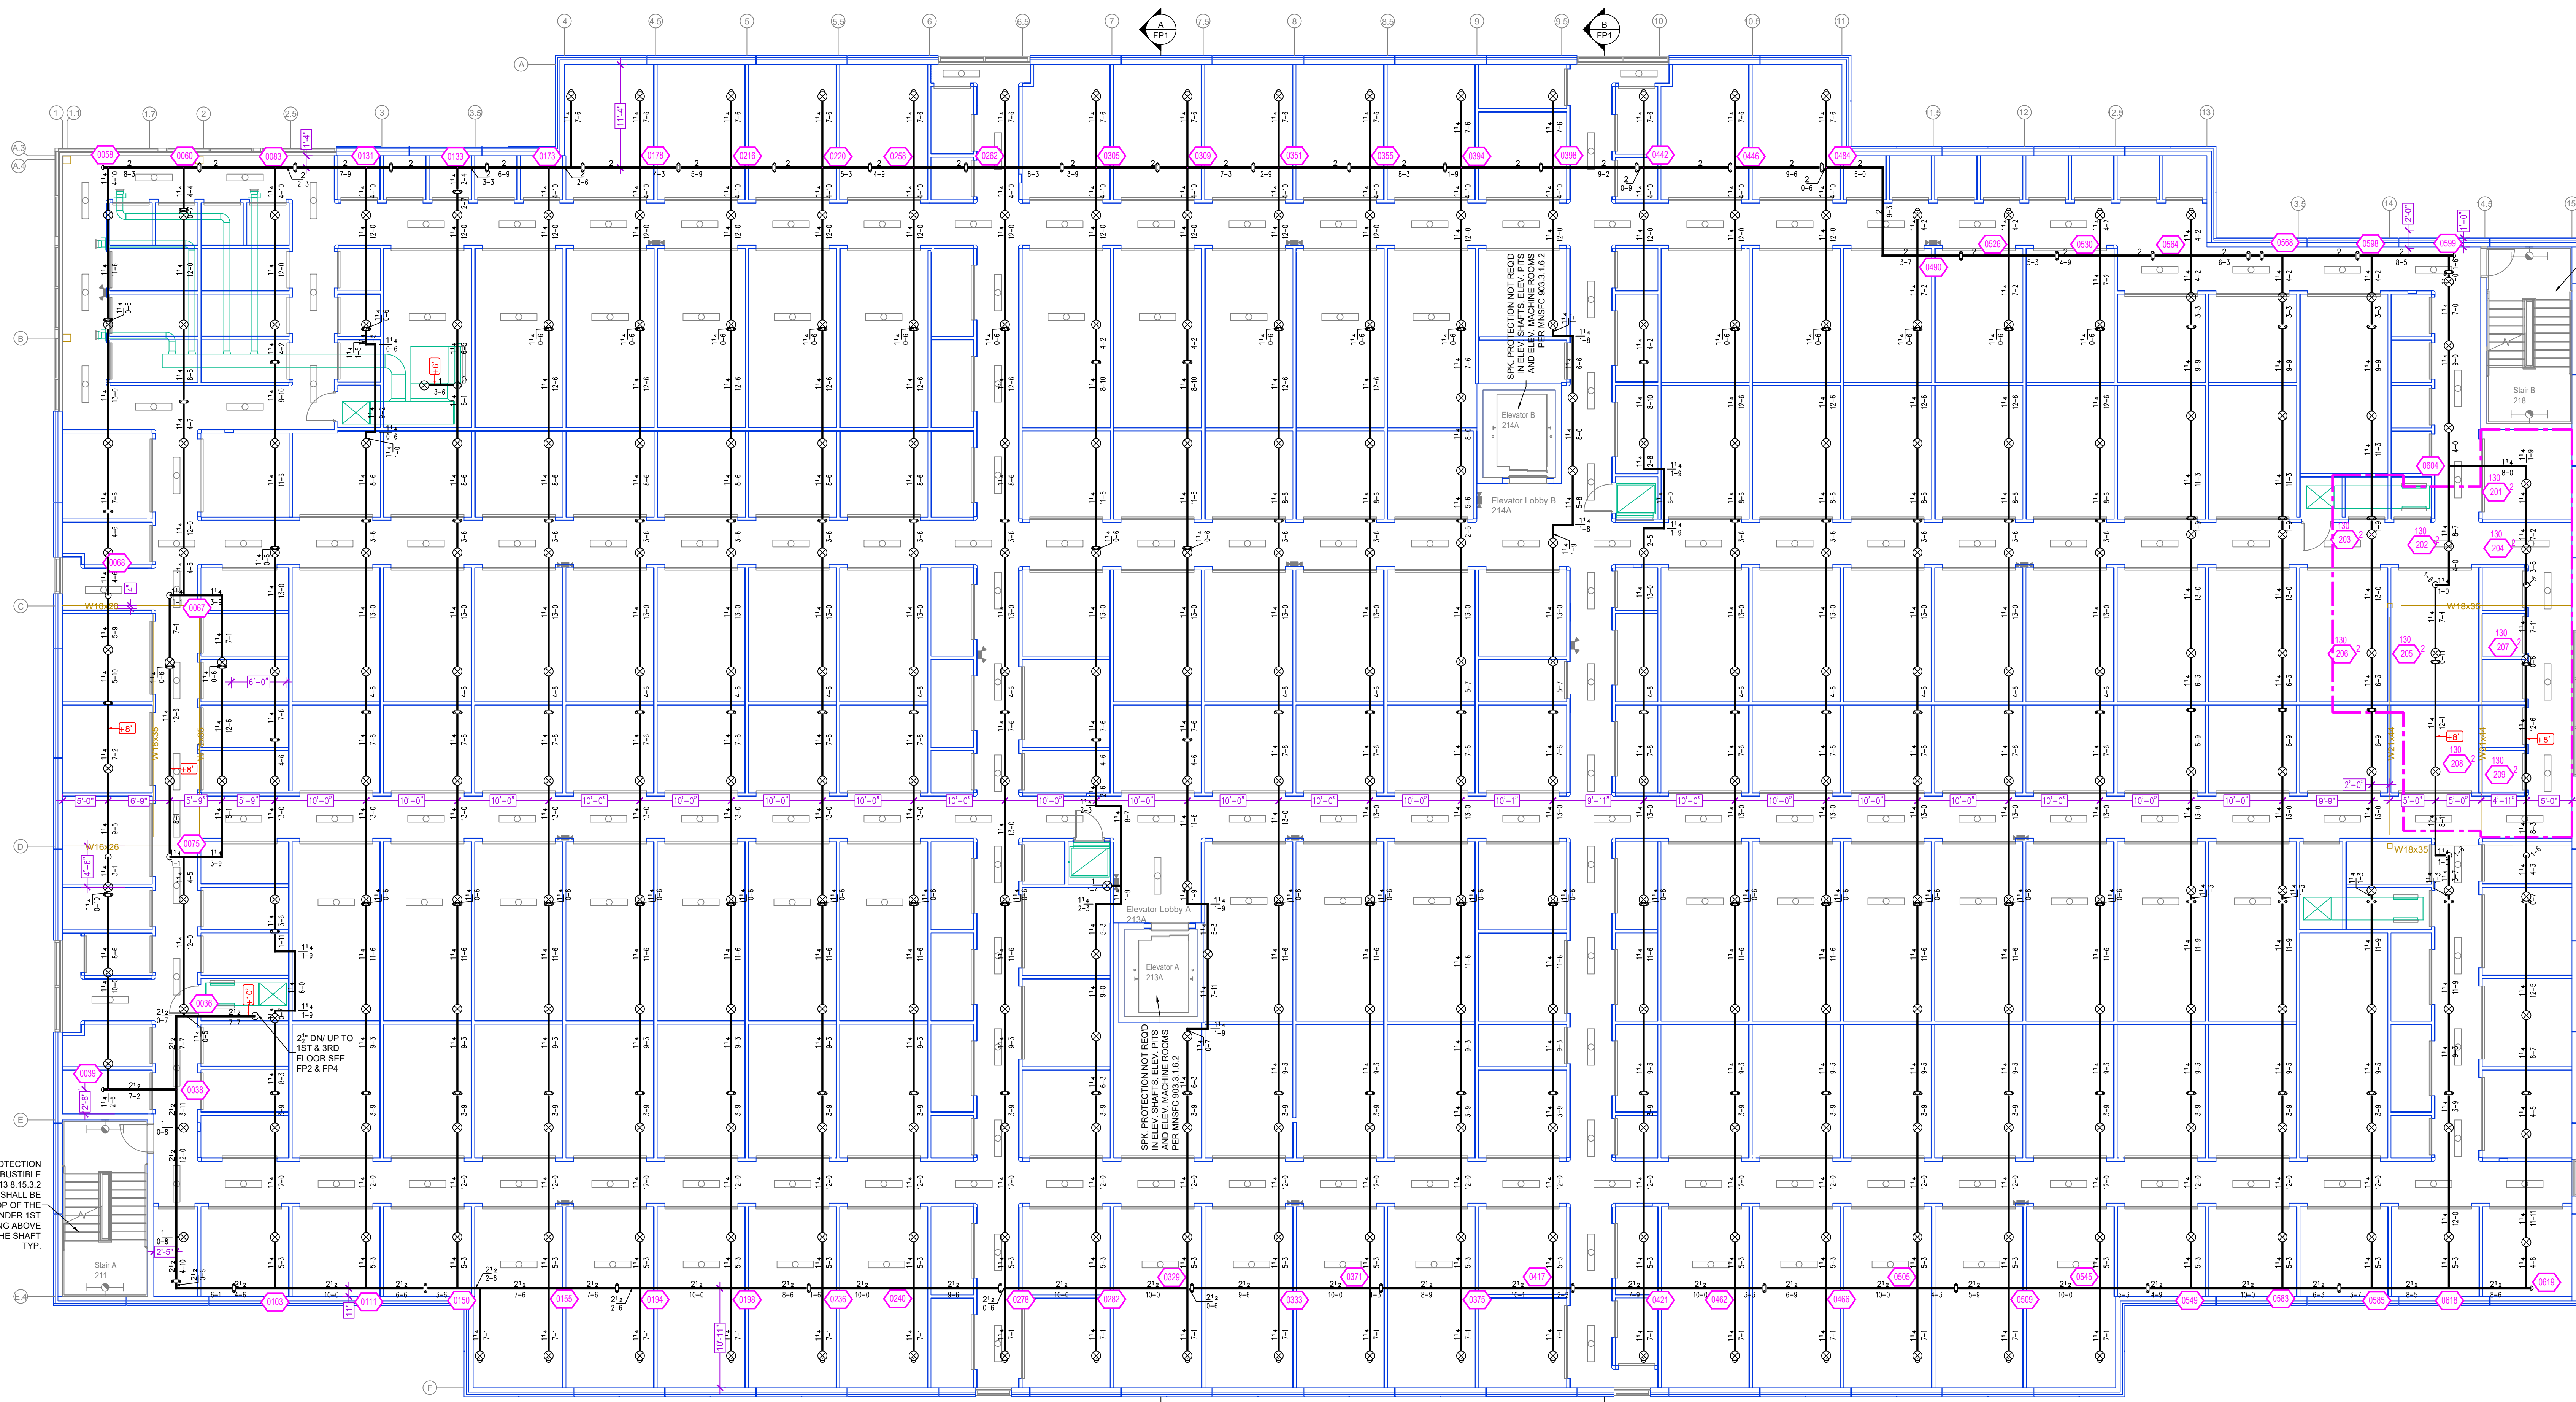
A
FP1

B
FP1

SPK. PROTECTION NOT REQ'D IN ELEV. SHAFTS, ELEV. PITS AND ELEV. MACHINE ROOMS PER MNSFC 903.3.1.6.2

Elevator B
214A

Elevator Lobby B
214A

Stair B
218

Elevator Lobby A
213A

Elevator A
213A

SPK. PROTECTION NOT REQ'D IN ELEV. SHAFTS, ELEV. PITS AND ELEV. MACHINE ROOMS PER MNSFC 903.3.1.6.2

$2\frac{1}{2}$" DN/ UP TO 1ST & 3RD FLOOR SEE FP2 & FP4

OTECTION
BUSTIBLE
13 8.15.3.2
SHALL BE
OP OF THE
NDER 1ST
NG ABOVE
HE SHAFT
TYP.

Stair A
211

0058 0060 0083 0131 0133 0173 0178 0216 0220 0258 0262 0305 0309 0351 0355 0394 0398 0442 0446 0484 0490 0526 0530 0564 0568 0598 0599 0604 0068 0067 0075 0036 0039 0038 0103 0111 0150 0155 0194 0196 0236 0240 0278 0282 0329 0333 0371 0375 0417 0421 0462 0486 0505 0509 0545 0549 0583 0585 0618 0619

W16x26 W18x35 W18x35 W18x35

$2\frac{1}{2}$ $1\frac{1}{4}$ 10'-0" 5'-0" 6'-9" 5'-9" 9'-11" 10'-1" 9'-9" 4'-11" 11'-4" 10'-11" 1'-4" 2'-0" 2'-5" 2'-8" 4'-6" 6'-0" +8' +10'

A A.3 A.4 B C D E E.4 F
1 1.1 1.7 2 2.5 3 3.5 4 4.5 5 5.5 6 6.5 7 7.5 8 8.5 9 9.5 10 10.5 11 11.5 12 12.5 13 13.5 14 14.5 15